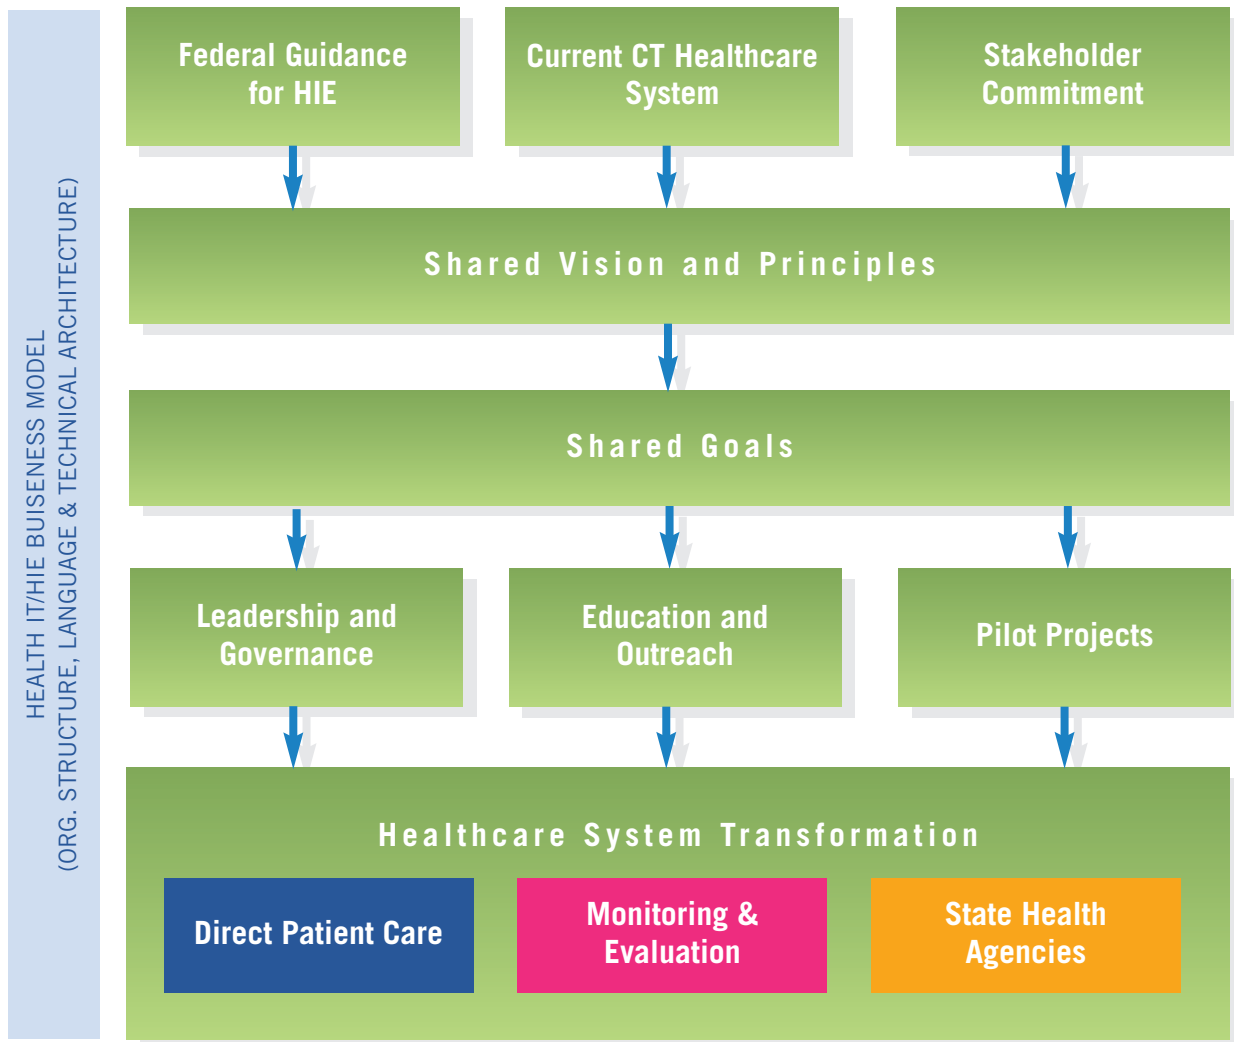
HEALTH IT/HIE BUISENESS MODEL
(ORG. STRUCTURE, LANGUAGE & TECHNICAL ARCHITECTURE)

Federal Guidance for HIE

Current CT Healthcare System

Stakeholder Commitment

Shared Vision and Principles

Shared Goals

Leadership and Governance

Education and Outreach

Pilot Projects

Healthcare System Transformation

Direct Patient Care

Monitoring & Evaluation

State Health Agencies